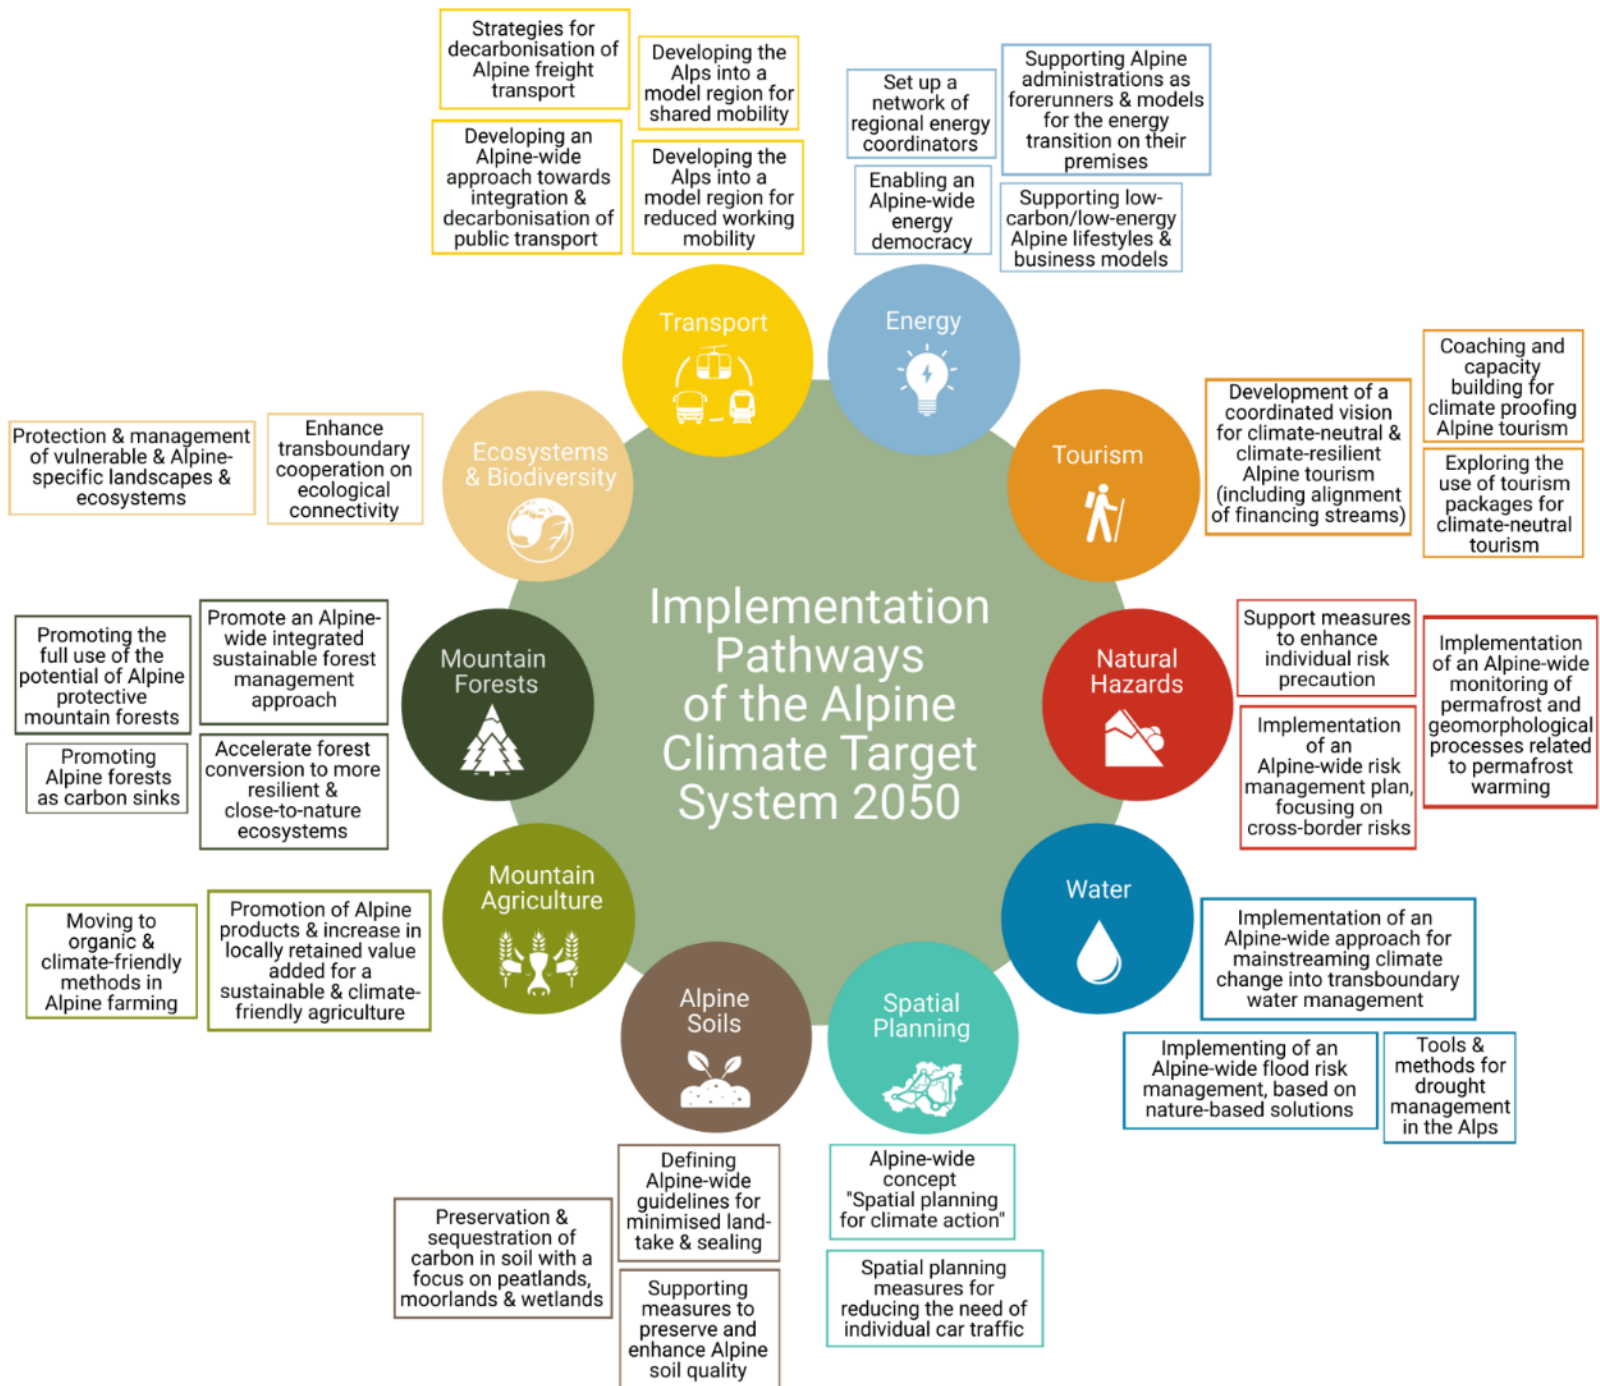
Implementation Pathways of the Alpine Climate Target System 2050

Transport

Strategies for decarbonisation of Alpine freight transport

Developing the Alps into a model region for shared mobility

Developing an Alpine-wide approach towards integration & decarbonisation of public transport

Developing the Alps into a model region for reduced working mobility

Energy

Set up a network of regional energy coordinators

Supporting Alpine administrations as forerunners & models for the energy transition on their premises

Enabling an Alpine-wide energy democracy

Supporting low-carbon/low-energy Alpine lifestyles & business models

Tourism

Development of a coordinated vision for climate-neutral & climate-resilient Alpine tourism (including alignment of financing streams)

Coaching and capacity building for climate proofing Alpine tourism

Exploring the use of tourism packages for climate-neutral tourism

Natural Hazards

Support measures to enhance individual risk precaution

Implementation of an Alpine-wide monitoring of permafrost and geomorphological processes related to permafrost warming

Implementation of an Alpine-wide risk management plan, focusing on cross-border risks

Water

Implementation of an Alpine-wide approach for mainstreaming climate change into transboundary water management

Implementing of an Alpine-wide flood risk management, based on nature-based solutions

Tools & methods for drought management in the Alps

Spatial Planning

Alpine-wide concept "Spatial planning for climate action"

Spatial planning measures for reducing the need of individual car traffic

Alpine Soils

Defining Alpine-wide guidelines for minimised land-take & sealing

Preservation & sequestration of carbon in soil with a focus on peatlands, moorlands & wetlands

Supporting measures to preserve and enhance Alpine soil quality

Mountain Agriculture

Moving to organic & climate-friendly methods in Alpine farming

Promotion of Alpine products & increase in locally retained value added for a sustainable & climate-friendly agriculture

Mountain Forests

Promoting the full use of the potential of Alpine protective mountain forests

Promote an Alpine-wide integrated sustainable forest management approach

Promoting Alpine forests as carbon sinks

Accelerate forest conversion to more resilient & close-to-nature ecosystems

Ecosystems & Biodiversity

Protection & management of vulnerable & Alpine-specific landscapes & ecosystems

Enhance transboundary cooperation on ecological connectivity